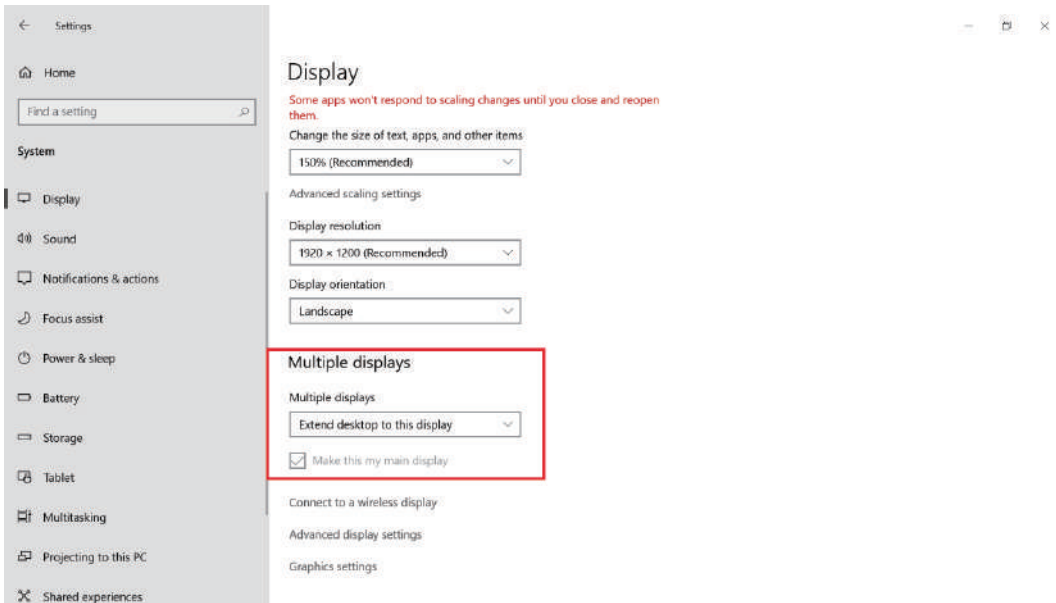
Settings

Home

Find a setting

System

Display

Sound

Notifications & actions

Focus assist

Power & sleep

Battery

Storage

Tablet

Multitasking

Projecting to this PC

Shared experiences

Display

Some apps won't respond to scaling changes until you close and reopen them.

Change the size of text, apps, and other items

150% (Recommended)

Advanced scaling settings

Display resolution

1920 × 1200 (Recommended)

Display orientation

Landscape

Multiple displays

Multiple displays

Extend desktop to this display

Make this my main display

Connect to a wireless display

Advanced display settings

Graphics settings